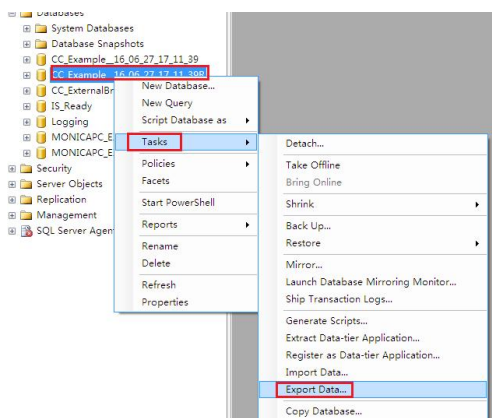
Databases
System Databases
Database Snapshots
CC_Example__16_06_27_17_11_39
CC Example 16 06 27 17 11 39R
CC_ExternalBr
IS_Ready
Logging
MONICAPC_E
MONICAPC_E
Security
Server Objects
Replication
Management
SQL Server Agent

New Database...
New Query
Script Database as
Tasks
Policies
Facets
Start PowerShell
Reports
Rename
Delete
Refresh
Properties

Detach...
Take Offline
Bring Online
Shrink
Back Up...
Restore
Mirror...
Launch Database Mirroring Monitor...
Ship Transaction Logs...
Generate Scripts...
Extract Data-tier Application...
Register as Data-tier Application...
Import Data...
Export Data...
Copy Database...